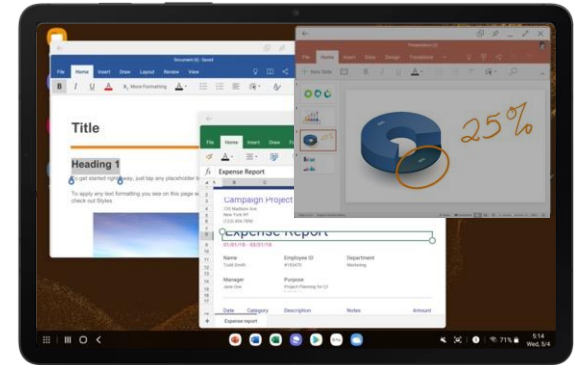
Document1 - Saved

File Home Insert Draw Layout Review View

B I U A More Formatting

Title

Heading 1

To get started right away, just tap any placeholder text

To apply any text formatting you see on this page, check out Styles.

Presentation1

File Home Insert Draw Design Transitions

+ New Slide

25%

File Home Insert Draw

fx Expense Report

Expense Report

Campaign Project

Expense Report

Name
Todd Smith

Employee ID

Department
Marketing

Manager
Jane Doe

Purpose
Project Planning for Q1

Date Category Description Notes Amount

Expense report

71%

5:14
Wed, 5/4